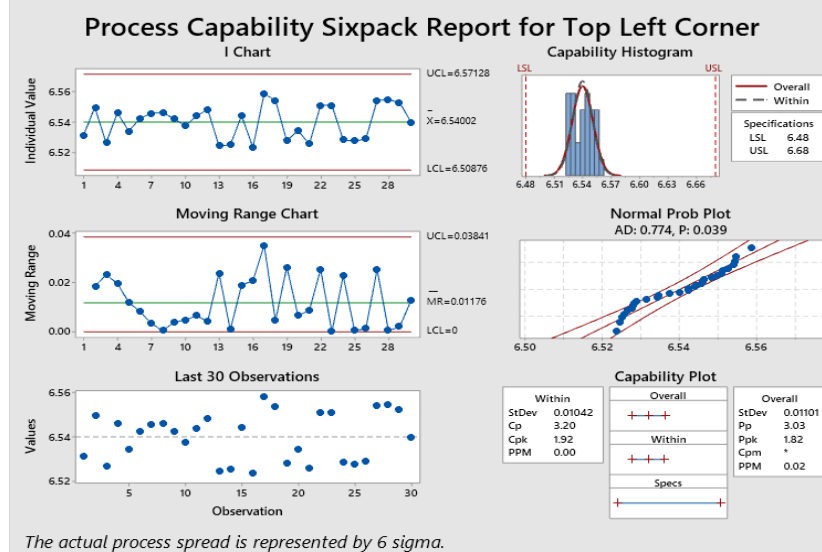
Process Capability Sixpack Report for Top Left Corner

I Chart

Individual Value

6.56
6.54
6.52

UCL=6.57128
$\bar{X}$=6.54002
LCL=6.50876

1 4 7 10 13 16 19 22 25 28

Capability Histogram

LSL USL

6.48 6.51 6.54 6.57 6.60 6.63 6.66

Overall
Within

Specifications
LSL 6.48
USL 6.68

Moving Range Chart

Moving Range

0.04
0.02
0.00

UCL=0.03841
$\overline{MR}$=0.01176
LCL=0

1 4 7 10 13 16 19 22 25 28

Normal Prob Plot
AD: 0.774, P: 0.039

6.50 6.52 6.54 6.56

Last 30 Observations

Values

6.56
6.54
6.52

5 10 15 20 25 30
Observation

Capability Plot

| Within | |
|---|---|
| StDev | 0.01042 |
| Cp | 3.20 |
| Cpk | 1.92 |
| PPM | 0.00 |

Overall

Within

Specs

| Overall | |
|---|---|
| StDev | 0.01101 |
| Pp | 3.03 |
| Ppk | 1.82 |
| Cpm | * |
| PPM | 0.02 |

The actual process spread is represented by 6 sigma.